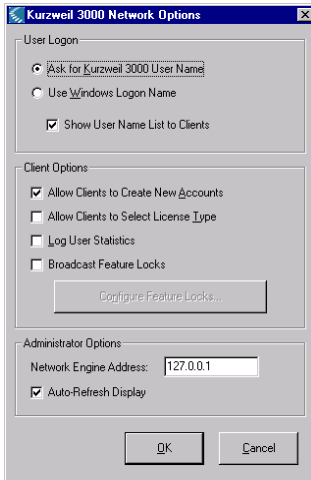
Kurzweil 3000 Network Options

User Logon

Ask for Kurzweil 3000 User Name

Use Windows Logon Name

Show User Name List to Clients

Client Options

Allow Clients to Create New Accounts

Allow Clients to Select License Type

Log User Statistics

Broadcast Feature Locks

Configure Feature Locks...

Administrator Options

Network Engine Address: 127.0.0.1

Auto-Refresh Display

OK

Cancel